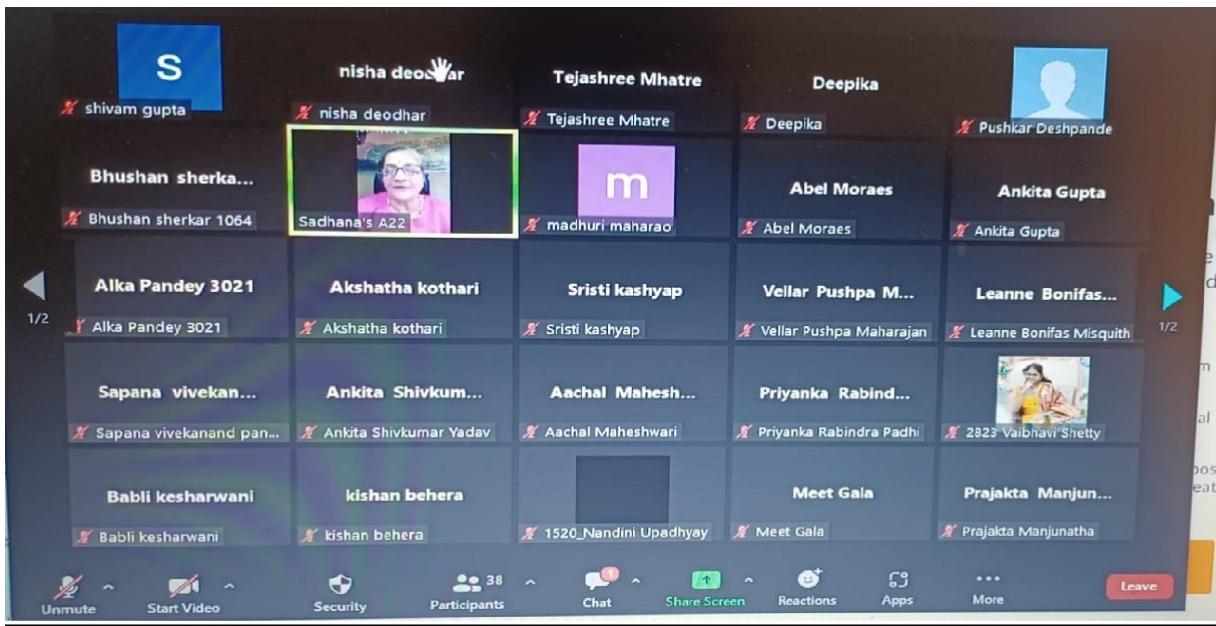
S
shivam gupta

nisha deodhar
nisha deodhar

Tejashree Mhatre
Tejashree Mhatre

Deepika
Deepika

Pushkar Deshpande

Bhushan sherka...
Bhushan sherkar 1064

Sadhana's A22

m
madhuri maharao

Abel Moraes
Abel Moraes

Ankita Gupta
Ankita Gupta

1/2

Alka Pandey 3021
Alka Pandey 3021

Akshatha kothari
Akshatha kothari

Sristi kashyap
Sristi kashyap

Vellar Pushpa M...
Vellar Pushpa Maharajan

Leanne Bonifas...
Leanne Bonifas Misquith

1/2

Sapana vivekan...
Sapana vivekanand pan...

Ankita Shivkum...
Ankita Shivkumar Yadav

Aachal Mahesh...
Aachal Maheshwari

Priyanka Rabind...
Priyanka Rabindra Padhi

2823 Vaibhavi Shetty

Babli kesharwani
Babli kesharwani

kishan behera
kishan behera

1520_Nandini Upadhyay

Meet Gala
Meet Gala

Prajakta Manjun...
Prajakta Manjunatha

Unmute
Start Video
Security
38
Participants
1
Chat
Share Screen
Reactions
Apps
More
Leave